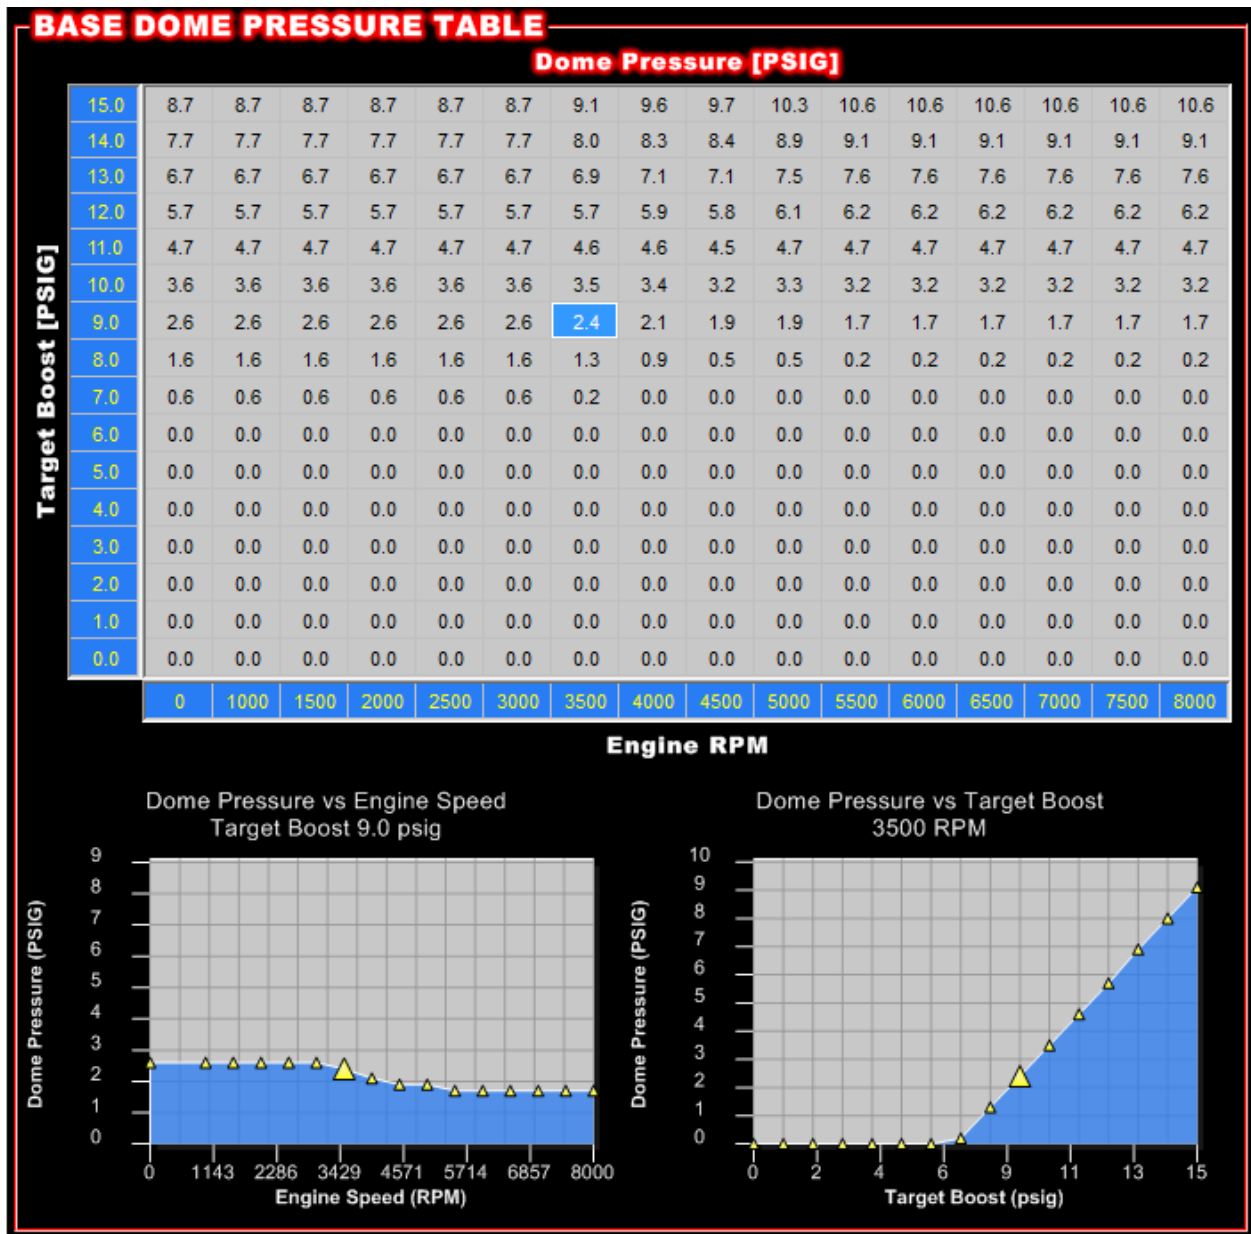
BASE DOME PRESSURE TABLE

Dome Pressure [PSIG]

Target Boost [PSIG]

| | | | | | | | | | | | | | | | | |
|---|---|---|---|---|---|---|---|---|---|---|---|---|---|---|---|---|
| 15.0 | 8.7 | 8.7 | 8.7 | 8.7 | 8.7 | 8.7 | 9.1 | 9.6 | 9.7 | 10.3 | 10.6 | 10.6 | 10.6 | 10.6 | 10.6 | 10.6 |
| 14.0 | 7.7 | 7.7 | 7.7 | 7.7 | 7.7 | 7.7 | 8.0 | 8.3 | 8.4 | 8.9 | 9.1 | 9.1 | 9.1 | 9.1 | 9.1 | 9.1 |
| 13.0 | 6.7 | 6.7 | 6.7 | 6.7 | 6.7 | 6.7 | 6.9 | 7.1 | 7.1 | 7.5 | 7.6 | 7.6 | 7.6 | 7.6 | 7.6 | 7.6 |
| 12.0 | 5.7 | 5.7 | 5.7 | 5.7 | 5.7 | 5.7 | 5.7 | 5.9 | 5.8 | 6.1 | 6.2 | 6.2 | 6.2 | 6.2 | 6.2 | 6.2 |
| 11.0 | 4.7 | 4.7 | 4.7 | 4.7 | 4.7 | 4.7 | 4.6 | 4.6 | 4.5 | 4.7 | 4.7 | 4.7 | 4.7 | 4.7 | 4.7 | 4.7 |
| 10.0 | 3.6 | 3.6 | 3.6 | 3.6 | 3.6 | 3.6 | 3.5 | 3.4 | 3.2 | 3.3 | 3.2 | 3.2 | 3.2 | 3.2 | 3.2 | 3.2 |
| 9.0 | 2.6 | 2.6 | 2.6 | 2.6 | 2.6 | 2.6 | 2.4 | 2.1 | 1.9 | 1.9 | 1.7 | 1.7 | 1.7 | 1.7 | 1.7 | 1.7 |
| 8.0 | 1.6 | 1.6 | 1.6 | 1.6 | 1.6 | 1.6 | 1.3 | 0.9 | 0.5 | 0.5 | 0.2 | 0.2 | 0.2 | 0.2 | 0.2 | 0.2 |
| 7.0 | 0.6 | 0.6 | 0.6 | 0.6 | 0.6 | 0.6 | 0.2 | 0.0 | 0.0 | 0.0 | 0.0 | 0.0 | 0.0 | 0.0 | 0.0 | 0.0 |
| 6.0 | 0.0 | 0.0 | 0.0 | 0.0 | 0.0 | 0.0 | 0.0 | 0.0 | 0.0 | 0.0 | 0.0 | 0.0 | 0.0 | 0.0 | 0.0 | 0.0 |
| 5.0 | 0.0 | 0.0 | 0.0 | 0.0 | 0.0 | 0.0 | 0.0 | 0.0 | 0.0 | 0.0 | 0.0 | 0.0 | 0.0 | 0.0 | 0.0 | 0.0 |
| 4.0 | 0.0 | 0.0 | 0.0 | 0.0 | 0.0 | 0.0 | 0.0 | 0.0 | 0.0 | 0.0 | 0.0 | 0.0 | 0.0 | 0.0 | 0.0 | 0.0 |
| 3.0 | 0.0 | 0.0 | 0.0 | 0.0 | 0.0 | 0.0 | 0.0 | 0.0 | 0.0 | 0.0 | 0.0 | 0.0 | 0.0 | 0.0 | 0.0 | 0.0 |
| 2.0 | 0.0 | 0.0 | 0.0 | 0.0 | 0.0 | 0.0 | 0.0 | 0.0 | 0.0 | 0.0 | 0.0 | 0.0 | 0.0 | 0.0 | 0.0 | 0.0 |
| 1.0 | 0.0 | 0.0 | 0.0 | 0.0 | 0.0 | 0.0 | 0.0 | 0.0 | 0.0 | 0.0 | 0.0 | 0.0 | 0.0 | 0.0 | 0.0 | 0.0 |
| 0.0 | 0.0 | 0.0 | 0.0 | 0.0 | 0.0 | 0.0 | 0.0 | 0.0 | 0.0 | 0.0 | 0.0 | 0.0 | 0.0 | 0.0 | 0.0 | 0.0 |
| | 0 | 1000 | 1500 | 2000 | 2500 | 3000 | 3500 | 4000 | 4500 | 5000 | 5500 | 6000 | 6500 | 7000 | 7500 | 8000 |

Engine RPM

Dome Pressure vs Engine Speed
Target Boost 9.0 psig

Dome Pressure (PSIG)
9 8 7 6 5 4 3 2 1 0
0 1143 2286 3429 4571 5714 6857 8000
Engine Speed (RPM)

Dome Pressure vs Target Boost
3500 RPM

Dome Pressure (PSIG)
10 9 8 7 6 5 4 3 2 1 0
0 2 4 6 9 11 13 15
Target Boost (psig)